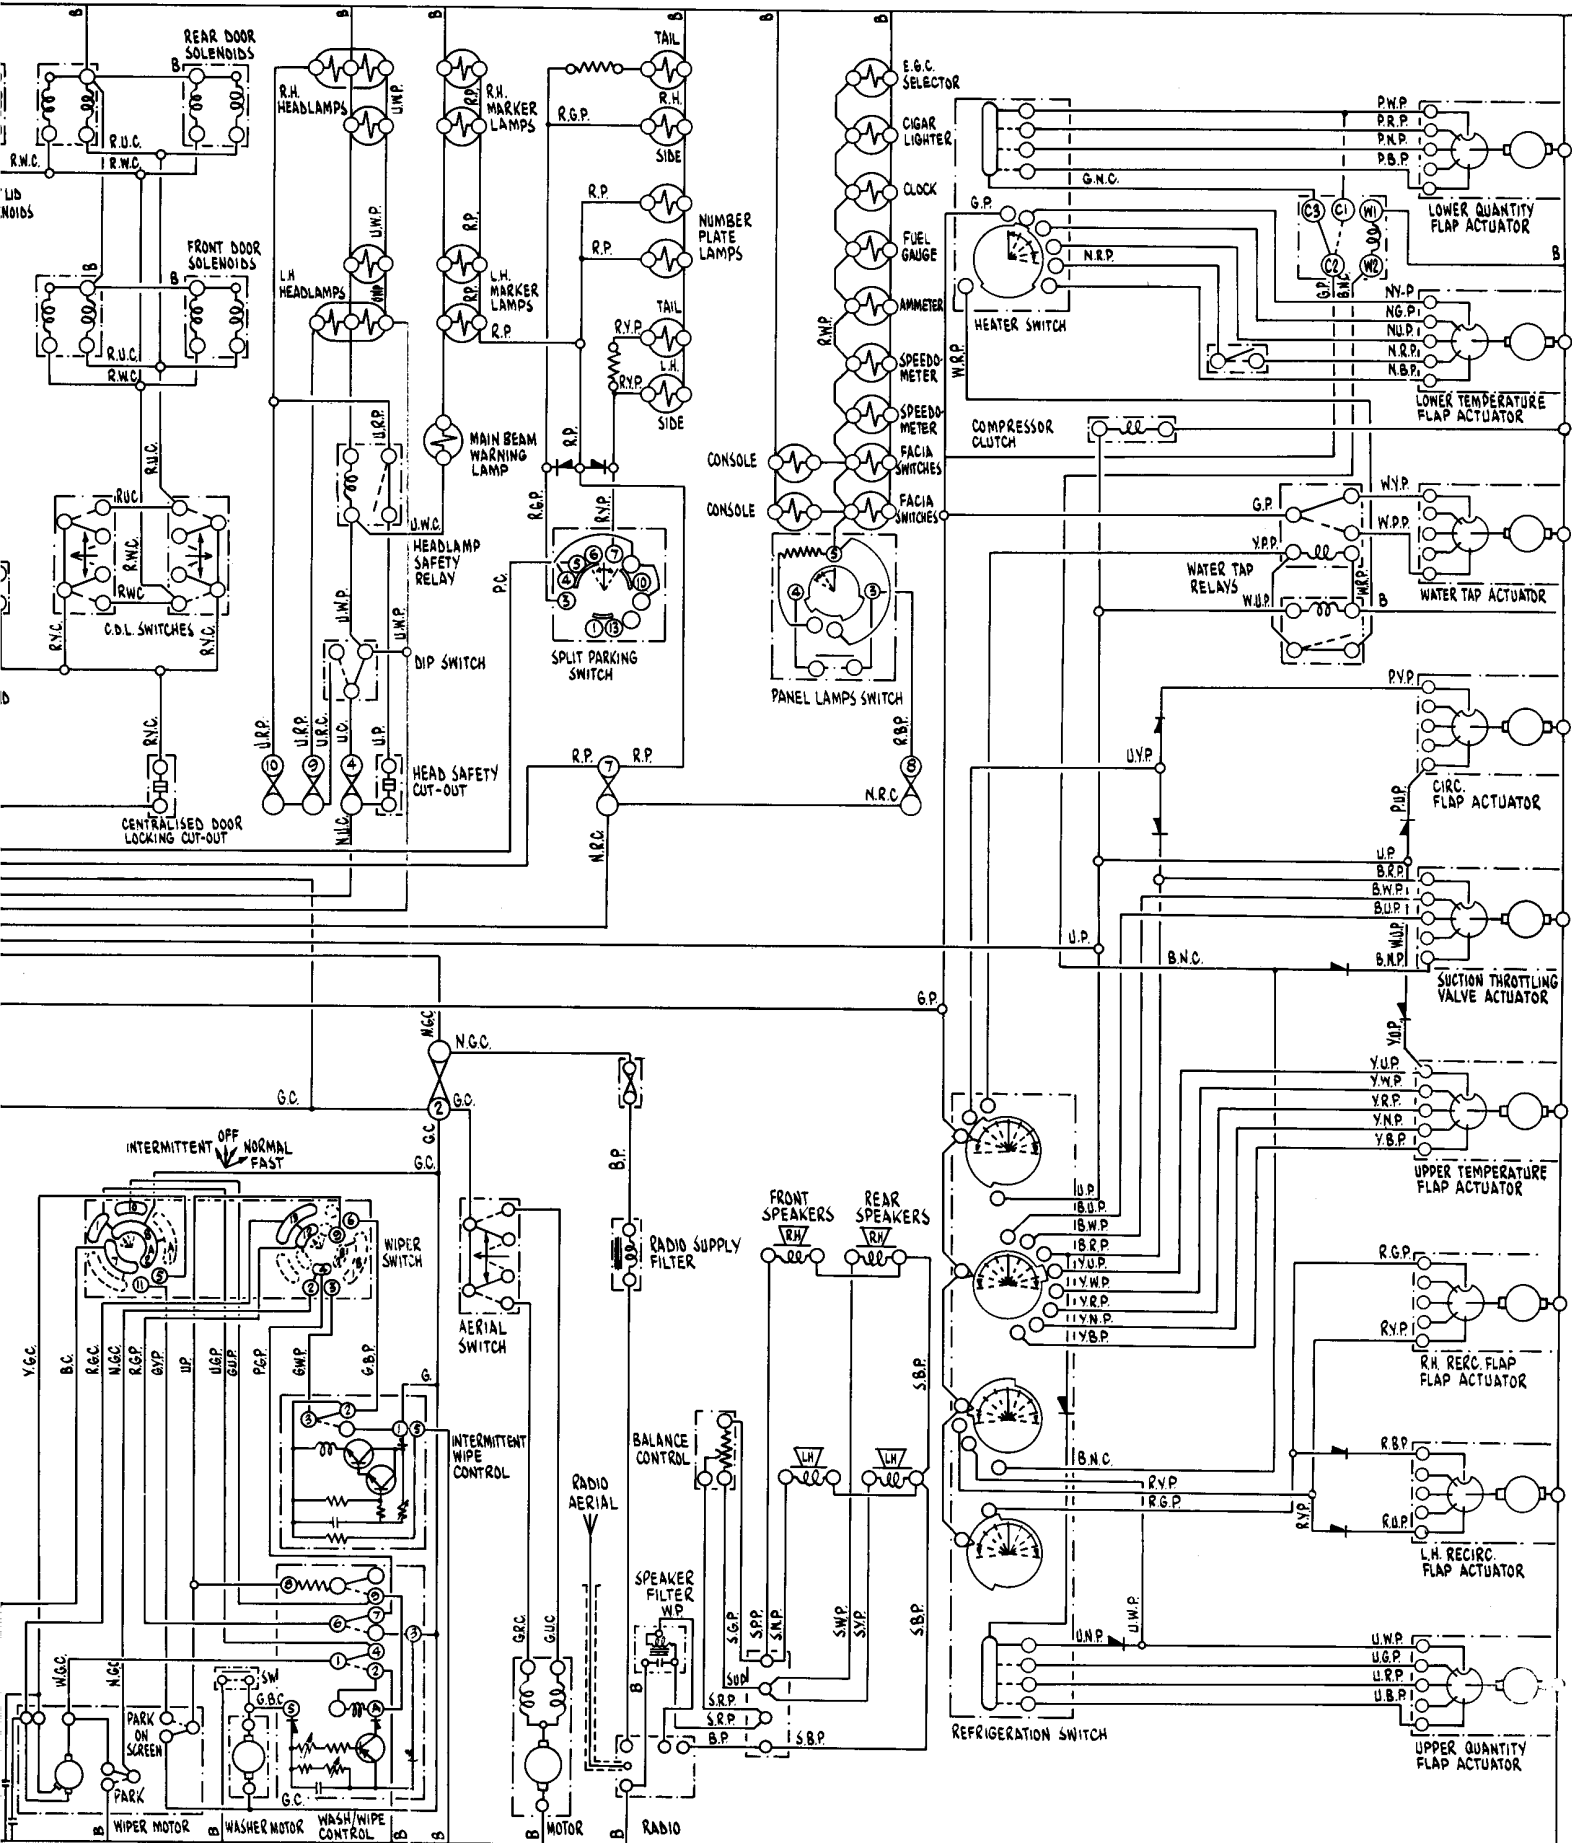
B B B B B B

REAR DOOR SOLENOIDS
B
R.U.C.
R.W.C.
R.W.C.
LID
NOIDS
FRONT DOOR SOLENOIDS
B
B
R.U.C.
R.W.C.
R.U.C.
R.U.C.
R.W.C.
R.W.C.
R.Y.C.
R.Y.C.
C.D.L. SWITCHES
R.Y.C.
CENTRALISED DOOR LOCKING CUT-OUT

R.H. HEADLAMPS
U.W.P.
U.W.P.
L.H. HEADLAMPS
U.R.P.
U.W.C.
HEADLAMP SAFETY RELAY
U.W.P.
U.W.P.
DIP SWITCH
U.R.P.
U.R.P.
U.R.C.
U.C.
U.P.
10
9
4
HEAD SAFETY CUT-OUT
N.U.C.

R.H. MARKER LAMPS
R.P.
R.P.
R.P.
L.H. MARKER LAMPS
R.P.
R.P.
MAIN BEAM WARNING LAMP
R.G.P.
TAIL
R.H.
SIDE
R.P.
R.P.
NUMBER PLATE LAMPS
R.Y.P.
R.Y.P.
TAIL
L.H.
SIDE
R.P.
R.G.P.
R.Y.P.
P.C.
SPLIT PARKING SWITCH
R.P.
R.P.
7
N.R.C.

E.G.C. SELECTOR
CIGAR LIGHTER
CLOCK
FUEL GAUGE
AMMETER
SPEEDOMETER
SPEEDOMETER
FACIA SWITCHES
FACIA SWITCHES
R.W.P.
CONSOLE
CONSOLE
PANEL LAMPS SWITCH
R.B.P.
8
N.R.C.

P.W.P.
P.R.P.
P.N.P.
P.B.P.
G.N.C.
LOWER QUANTITY FLAP ACTUATOR
C3 C1 W1 C2 W2
G.P.
G.P.
B.N.C.
N.R.P.
HEATER SWITCH
W.R.P.
NY.P.
NG.P.
NU.P.
N.R.P.
N.B.P.
LOWER TEMPERATURE FLAP ACTUATOR
B
COMPRESSOR CLUTCH
W.Y.P.
G.P.
W.P.P.
Y.P.P.
WATER TAP RELAYS
W.U.P.
W.R.P.
B
WATER TAP ACTUATOR
P.V.P.
U.Y.P.
CIRC. FLAP ACTUATOR
P.U.P.
U.P.
B.R.P.
B.W.P.
B.U.P.
U.P.
B.N.C.
B.N.P.
W.U.P.
SUCTION THROTTLING VALVE ACTUATOR
G.P.
Y.U.P.
Y.U.P.
Y.W.P.
Y.R.P.
Y.N.P.
Y.B.P.
UPPER TEMPERATURE FLAP ACTUATOR
U.P.
B.U.P.
B.W.P.
B.R.P.
Y.U.P.
Y.W.P.
Y.R.P.
Y.N.P.
Y.B.P.
R.G.P.
R.Y.P.
R.H. RERC. FLAP FLAP ACTUATOR
B.N.C.
R.B.P.
R.Y.P.
R.G.P.
R.Y.P.
R.U.P.
L.H. RECIRC. FLAP ACTUATOR
U.W.P.
U.N.P.
U.W.P.
U.G.P.
U.R.P.
U.B.P.
REFRIGERATION SWITCH
UPPER QUANTITY FLAP ACTUATOR

G.C.
N.G.C.
N.G.C.
2
G.C.
G.C.
G.C.
INTERMITTENT OFF NORMAL FAST
WIPER SWITCH
Y.G.C.
B.C.
R.G.C.
N.G.C.
G.Y.P.
U.P.
U.G.P.
G.U.P.
P.G.P.
G.W.P.
G.B.P.
G.
INTERMITTENT WIPE CONTROL
AERIAL SWITCH
B.P.
RADIO SUPPLY FILTER
FRONT SPEAKERS
RH
REAR SPEAKERS
RH
LH
LH
S.B.P.
BALANCE CONTROL
RADIO AERIAL
SPEAKER FILTER
W.P.
S.G.P.
S.P.P.
S.K.P.
S.W.P.
S.Y.P.
S.B.P.
S.U.P.
S.R.P.
S.R.P.
B.P.
S.B.P.
G.R.C.
G.U.C.
W.G.C.
N.G.C.
PARK ON SCREEN
PARK
SW
G.B.C.
G.C.
B WIPER MOTOR
B WASHER MOTOR
WASH/WIPE CONTROL
B
B
B MOTOR
B RADIO